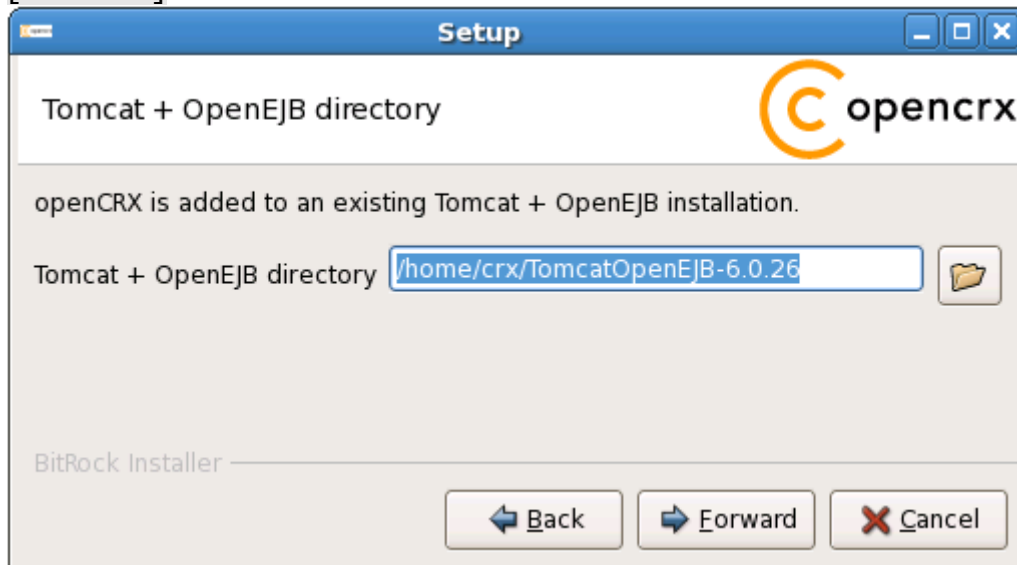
Setup

Tomcat + OpenEJB directory

opencrx

openCRX is added to an existing Tomcat + OpenEJB installation.

Tomcat + OpenEJB directory /home/crx/TomcatOpenEJB-6.0.26

BitRock Installer

Back Forward Cancel